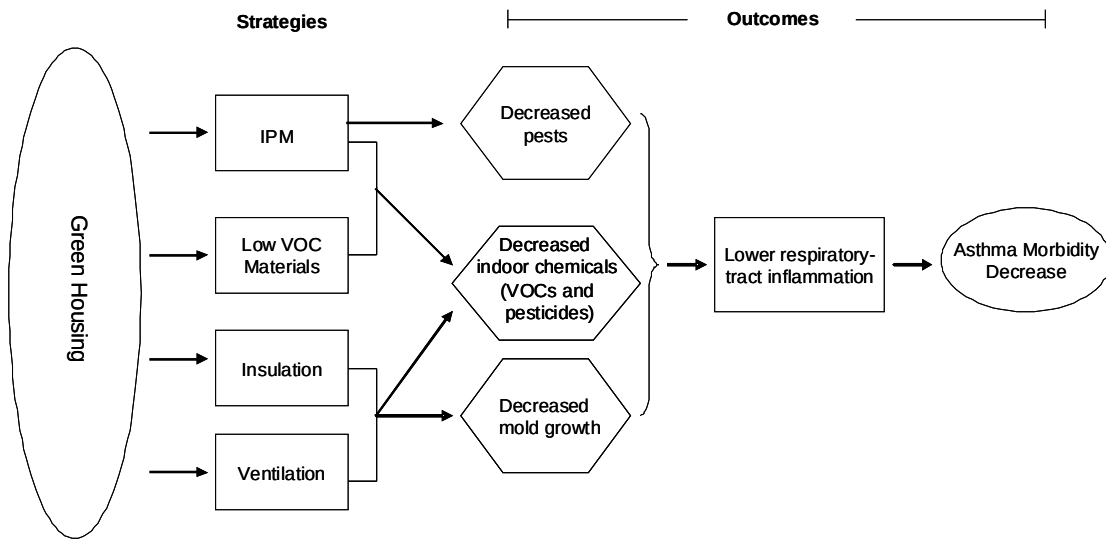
Strategies

Outcomes

Green Housing

IPM

Low VOC Materials

Insulation

Ventilation

Decreased pests

Decreased indoor chemicals (VOCs and pesticides)

Decreased mold growth

Lower respiratory-tract inflammation

Asthma Morbidity Decrease